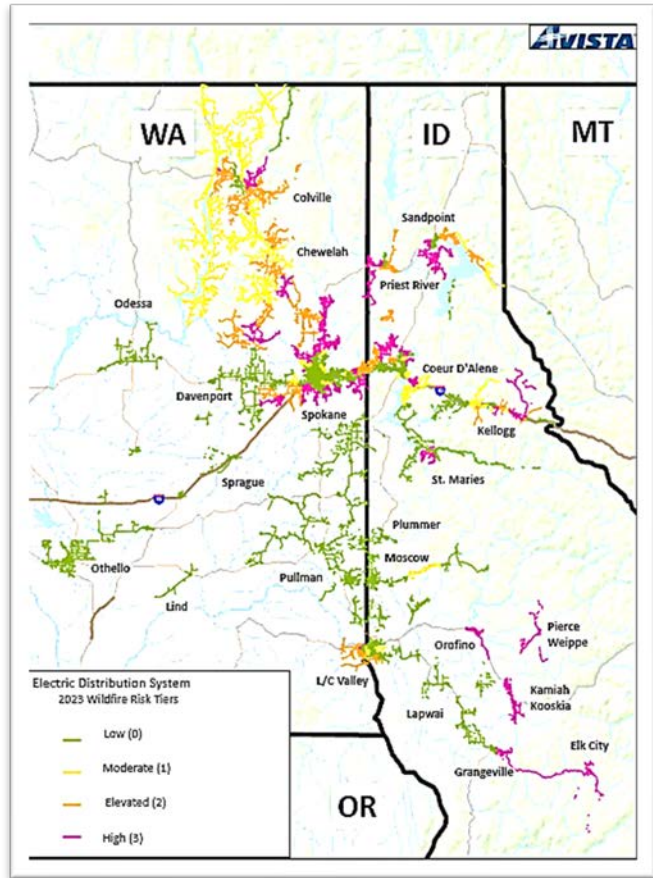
AVISTA

WA

ID

MT

Colville

Chewelah

Sandpoint

Priest River

Odessa

Coeur D'Alene

Davenport

Spokane

Kellogg

Sprague

St. Maries

Plummer

Moscow

Othello

Pullman

Lind

Pierce Weippe

Orofino

L/C Valley

Kamiah Kooskia

Lapwai

Elk City

Grangeville

OR

Electric Distribution System
2023 Wildfire Risk Tiers

Low (0)

Moderate (1)

Elevated (2)

High (3)